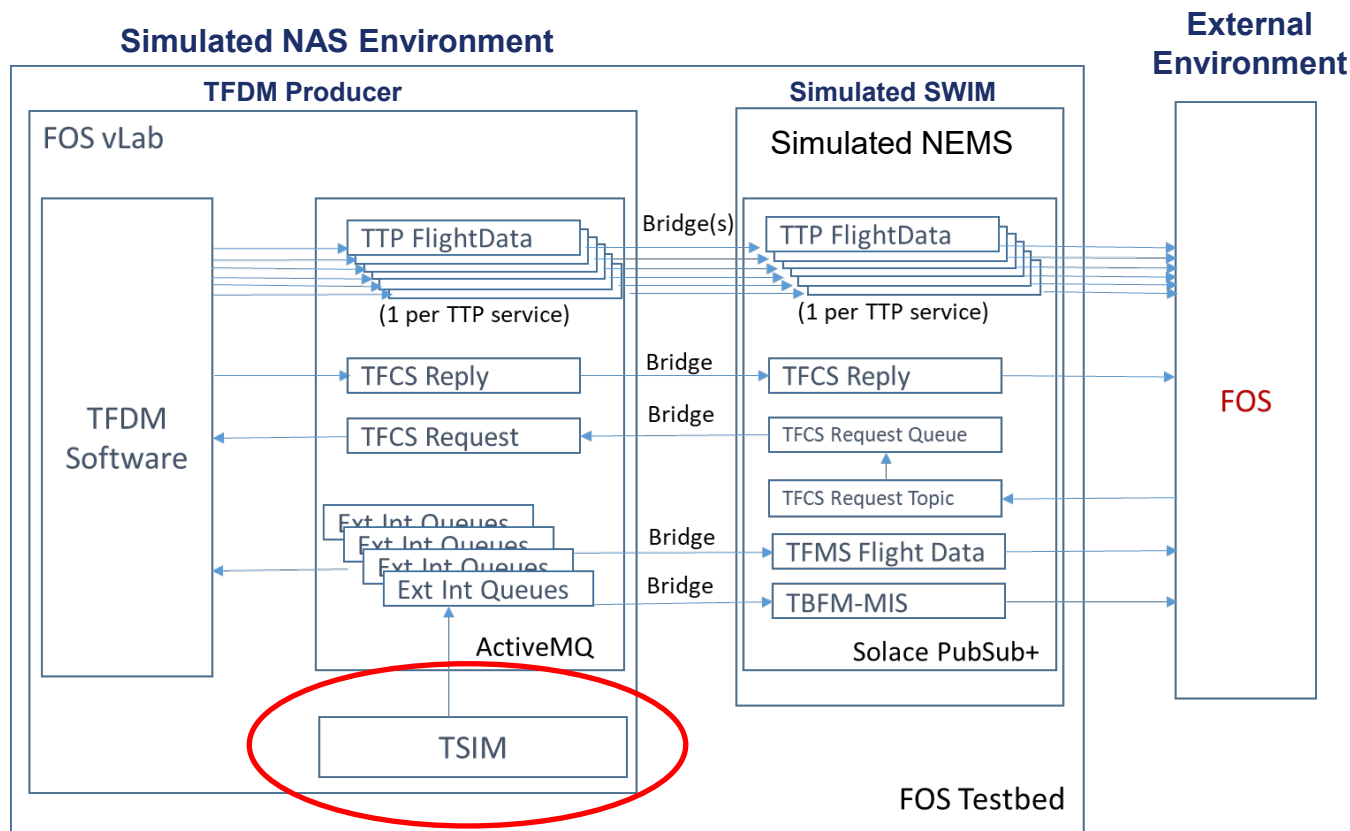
Simulated NAS Environment

External Environment

TFDM Producer

FOS vLab

Simulated SWIM

Simulated NEMS

TFDM Software

TTP FlightData

(1 per TTP service)

Bridge(s)

TTP FlightData

(1 per TTP service)

TFCS Reply

Bridge

TFCS Reply

TFCS Request

Bridge

TFCS Request Queue

TFCS Request Topic

FOS

Ext Int Queues

Ext Int Queues

Ext Int Queues

Ext Int Queues

Bridge

TFMS Flight Data

Bridge

TBFM-MIS

ActiveMQ

Solace PubSub+

TSIM

FOS Testbed